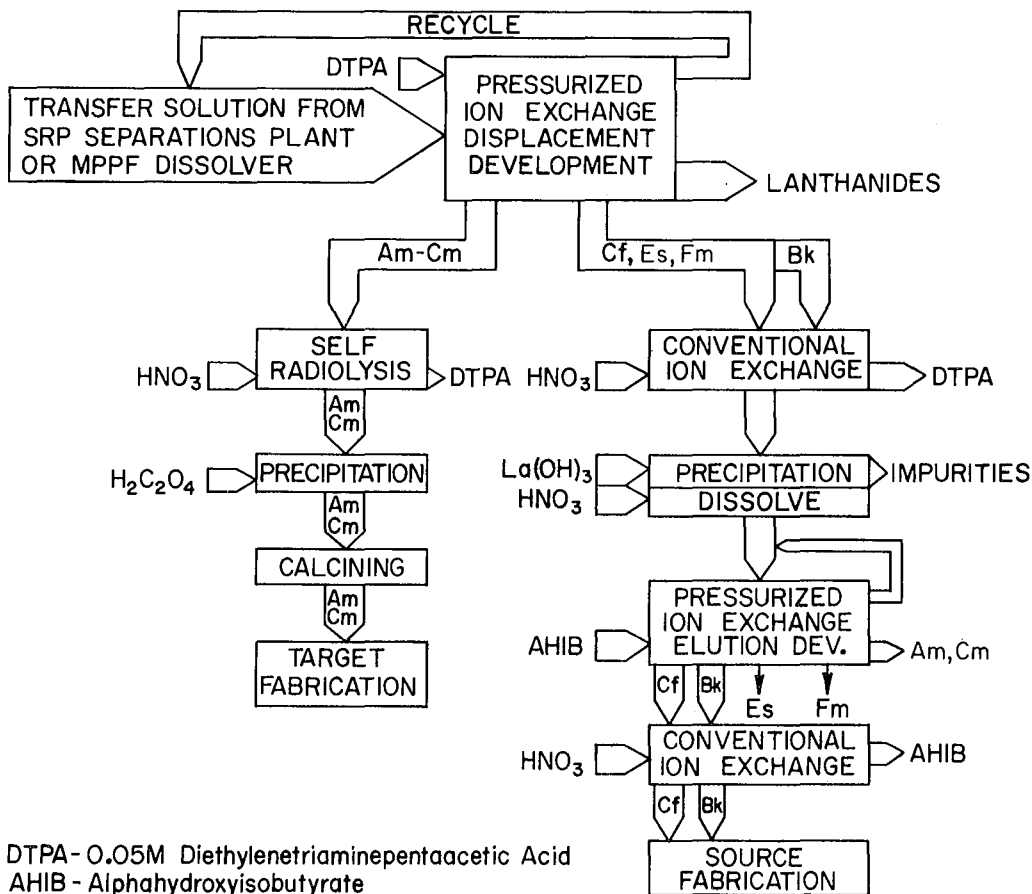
RECYCLE

DTPA

PRESSURIZED ION EXCHANGE DISPLACEMENT DEVELOPMENT

TRANSFER SOLUTION FROM SRP SEPARATIONS PLANT OR MPPF DISSOLVER

LANTHANIDES

Am-Cm

Cf, Es, Fm

Bk

$HNO_3$

SELF RADIOLYSIS

DTPA

$HNO_3$

CONVENTIONAL ION EXCHANGE

DTPA

Am Cm

$H_2C_2O_4$

PRECIPITATION

Am Cm

CALCINING

Am Cm

TARGET FABRICATION

$La(OH)_3$

$HNO_3$

PRECIPITATION

DISSOLVE

IMPURITIES

AHIB

PRESSURIZED ION EXCHANGE ELUTION DEV.

Am, Cm

Cf

Bk

Es

Fm

$HNO_3$

CONVENTIONAL ION EXCHANGE

AHIB

Cf

Bk

SOURCE FABRICATION

DTPA - 0.05M Diethylenetriaminepentaacetic Acid
AHIB - Alphahydroxyisobutyrate